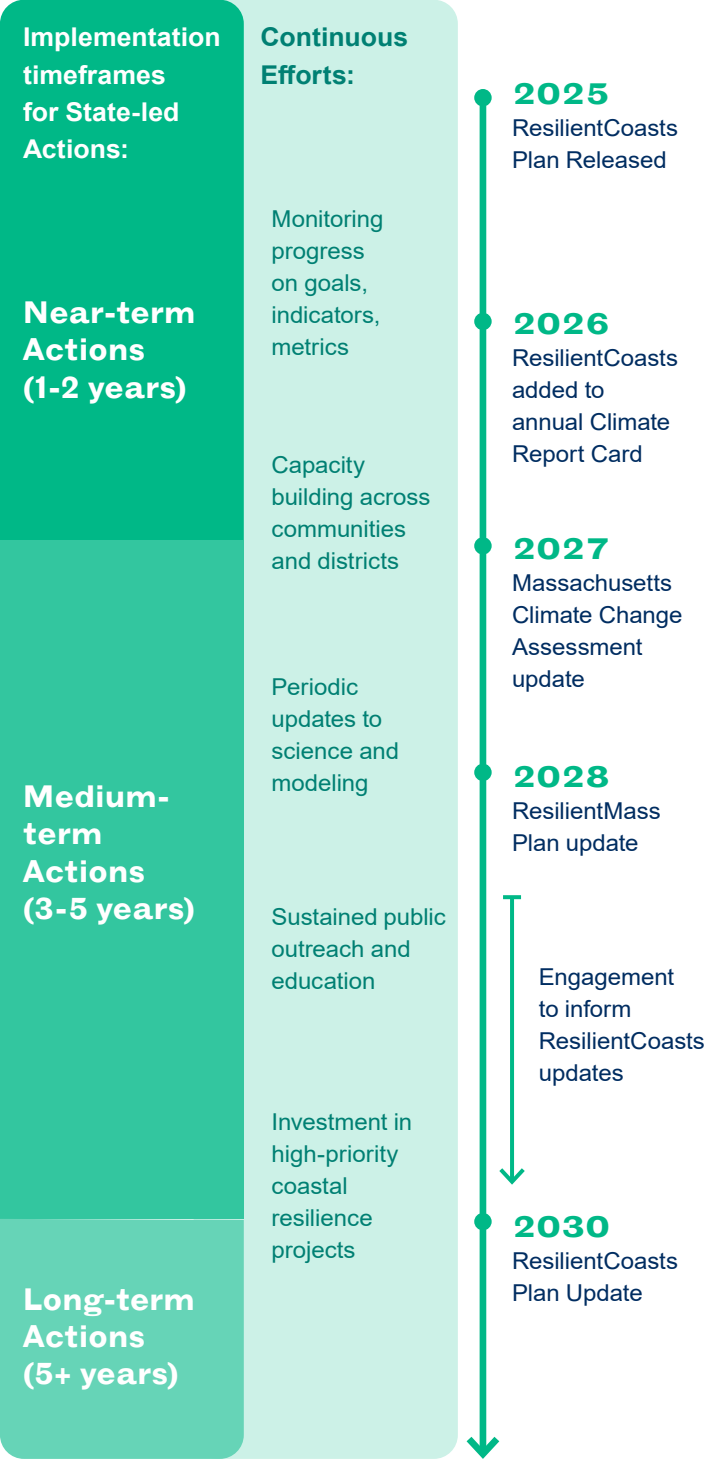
Implementation timeframes for State-led Actions:

Near-term Actions (1-2 years)

Medium-term Actions (3-5 years)

Long-term Actions (5+ years)

Continuous Efforts:

Monitoring progress on goals, indicators, metrics

Capacity building across communities and districts

Periodic updates to science and modeling

Sustained public outreach and education

Investment in high-priority coastal resilience projects

2025
ResilientCoasts Plan Released

2026
ResilientCoasts added to annual Climate Report Card

2027
Massachusetts Climate Change Assessment update

2028
ResilientMass Plan update

Engagement to inform ResilientCoasts updates

2030
ResilientCoasts Plan Update